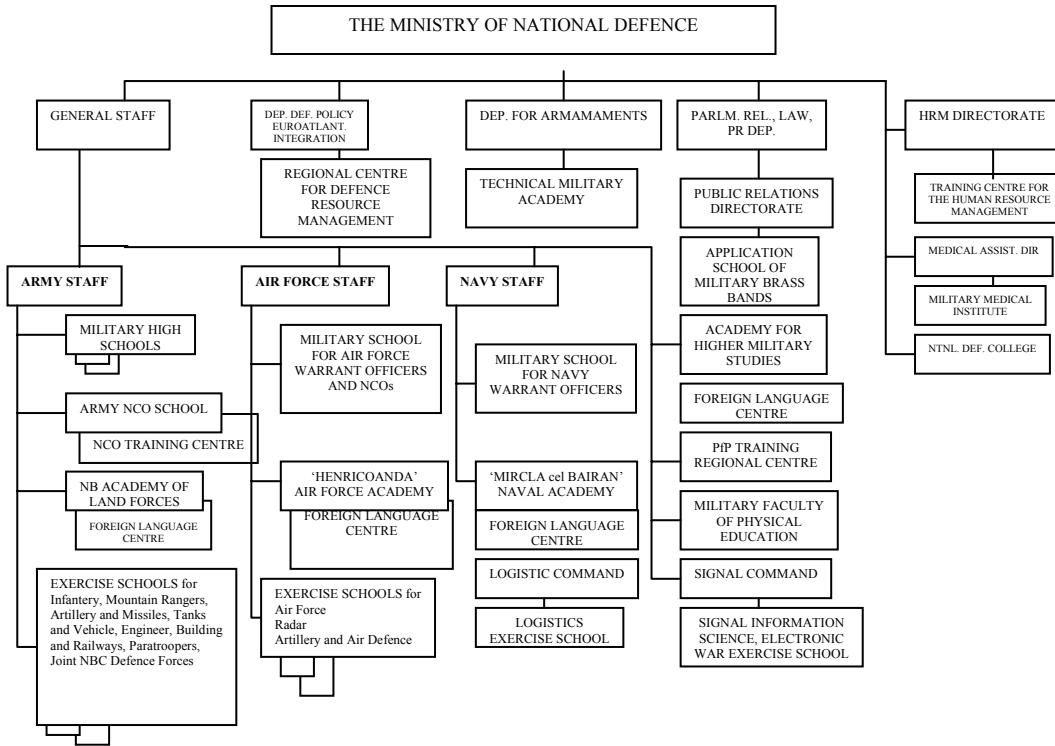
THE MINISTRY OF NATIONAL DEFENCE

GENERAL STAFF

DEP. DEF. POLICY EUROATLANT. INTEGRATION

REGIONAL CENTRE FOR DEFENCE RESOURCE MANAGEMENT

DEP. FOR ARMAMAMENTS

TECHNICAL MILITARY ACADEMY

PARLM. REL., LAW, PR DEP.

PUBLIC RELATIONS DIRECTORATE

APPLICATION SCHOOL OF MILITARY BRASS BANDS

ACADEMY FOR HIGHER MILITARY STUDIES

FOREIGN LANGUAGE CENTRE

PfP TRAINING REGIONAL CENTRE

MILITARY FACULTY OF PHYSICAL EDUCATION

SIGNAL COMMAND

SIGNAL INFORMATION SCIENCE, ELECTRONIC WAR EXERCISE SCHOOL

HRM DIRECTORATE

TRAINING CENTRE FOR THE HUMAN RESOURCE MANAGEMENT

MEDICAL ASSIST. DIR

MILITARY MEDICAL INSTITUTE

NTNL. DEF. COLLEGE

ARMY STAFF

MILITARY HIGH SCHOOLS

ARMY NCO SCHOOL

NCO TRAINING CENTRE

NB ACADEMY OF LAND FORCES

FOREIGN LANGUAGE CENTRE

EXERCISE SCHOOLS for Infantery, Mountain Rangers, Artillery and Missiles, Tanks and Vehicle, Engineer, Building and Railways, Paratroopers, Joint NBC Defence Forces

AIR FORCE STAFF

MILITARY SCHOOL FOR AIR FORCE WARRANT OFFICERS AND NCOs

'HENRICOANDA' AIR FORCE ACADEMY

FOREIGN LANGUAGE CENTRE

EXERCISE SCHOOLS for Air Force Radar Artillery and Air Defence

NAVY STAFF

MILITARY SCHOOL FOR NAVY WARRANT OFFICERS

'MIRCLA cel BAIRAN' NAVAL ACADEMY

FOREIGN LANGUAGE CENTRE

LOGISTIC COMMAND

LOGISTICS EXERCISE SCHOOL